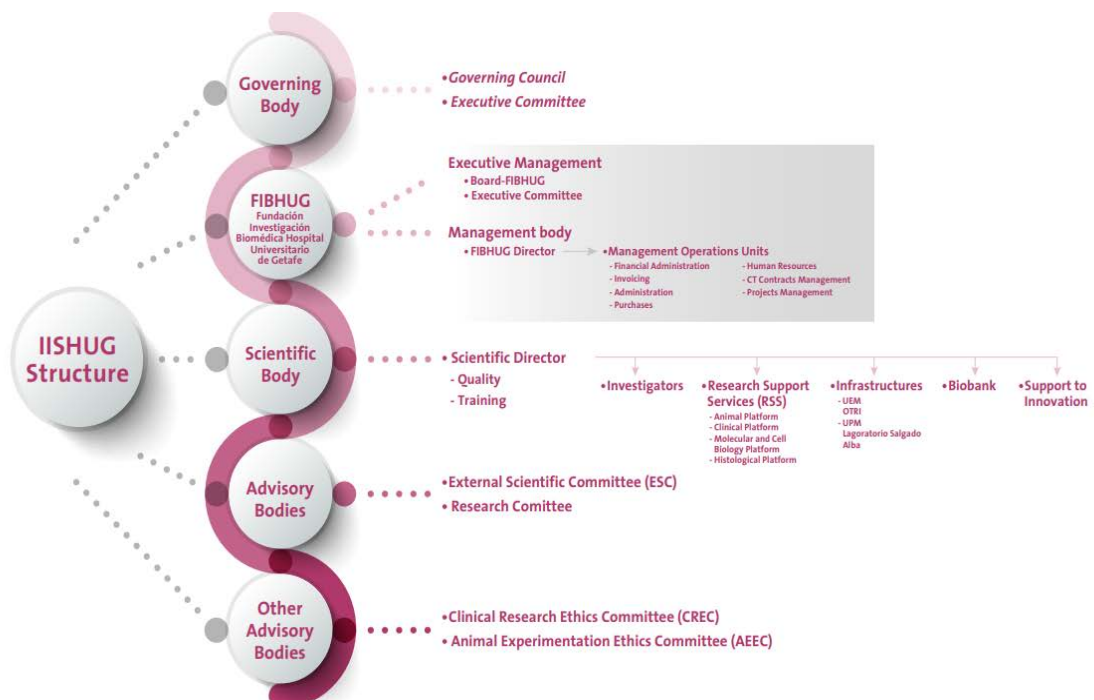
IISHUG Structure

Governing Body

• Governing Council
• Executive Committee

FIBHUG Fundación Investigación Biomédica Hospital Universitario de Getafe

Executive Management
• Board-FIBHUG
• Executive Committee

Management body
• FIBHUG Director

• Management Operations Units
- Financial Administration
- Invoicing
- Administration
- Purchases
- Human Resources
- CT Contracts Management
- Projects Management

Scientific Body

• Scientific Director
- Quality
- Training

• Investigators

• Research Support Services (RSS)
- Animal Platform
- Clinical Platform
- Molecular and Cell Biology Platform
- Histological Platform

• Infrastructures
- UEM
OTRI
- UPM
Lagoratorio Salgado
Alba

• Biobank

• Support to Innovation

Advisory Bodies

• External Scientific Committee (ESC)
• Research Comittee

Other Advisory Bodies

• Clinical Research Ethics Committee (CREC)
• Animal Experimentation Ethics Committee (AEEC)